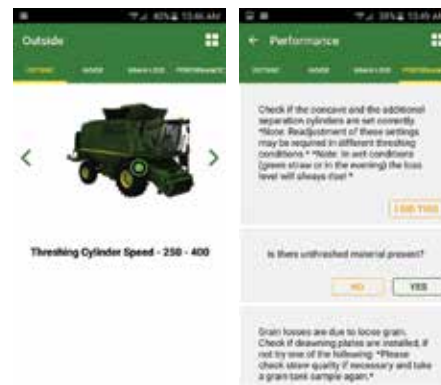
Outside

OUTSIDE INSIDE GRAIN LOSS PERFORMANCE

<

>

Threshing Cylinder Speed - 250 - 400

← Performance

OUTSIDE INSIDE GRAIN LOSS PERFORMANCE

Check if the concave and the additional separation cylinders are set correctly. *Note: Readjustment of these settings may be required in different threshing conditions.* *Note: In wet conditions (green straw or in the evening) the loss level will always rise!*

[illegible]

Is there unthreshed material present?

NO YES

Grain losses are due to loose grain. Check if deawning plates are installed, if not try one of the following: *Please check straw quality if necessary and take a grain tank sample again.*